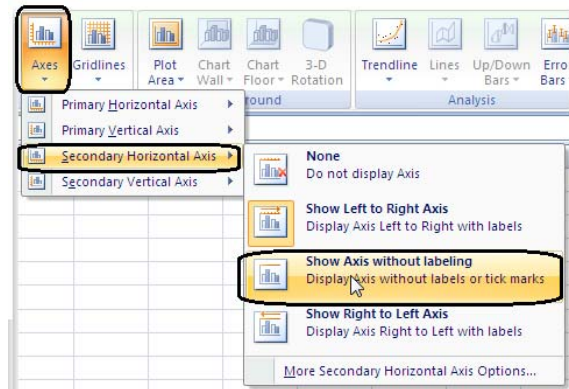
Axes
Gridlines
Plot Area
Chart Wall
Chart Floor
3-D Rotation
Trendline
Lines
Up/Down Bars
Erro Bars
round
Analysis

Primary Horizontal Axis
Primary Vertical Axis
Secondary Horizontal Axis
Secondary Vertical Axis

None
Do not display Axis

Show Left to Right Axis
Display Axis Left to Right with labels

Show Axis without labeling
Display Axis without labels or tick marks

Show Right to Left Axis
Display Axis Right to Left with labels

More Secondary Horizontal Axis Options...